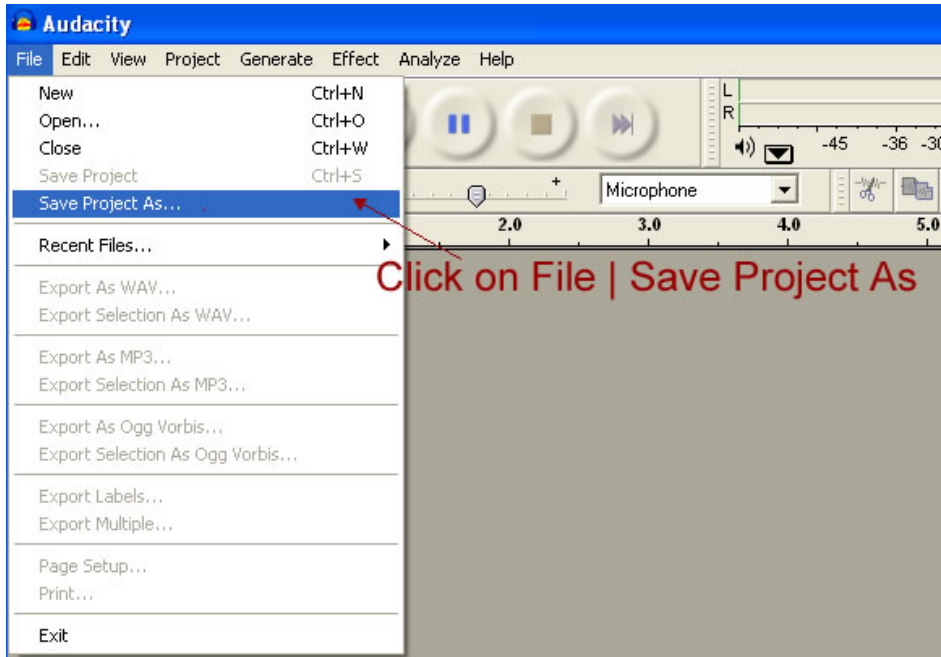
Audacity

File Edit View Project Generate Effect Analyze Help

New Ctrl+N
Open... Ctrl+O
Close Ctrl+W
Save Project Ctrl+S
Save Project As...

Recent Files...

Export As WAV...
Export Selection As WAV...

Export As MP3...
Export Selection As MP3...

Export As Ogg Vorbis...
Export Selection As Ogg Vorbis...

Export Labels...
Export Multiple...

Page Setup...
Print...

Exit

L
R
-45 -36 -30

Microphone

2.0 3.0 4.0 5.0

Click on File | Save Project As